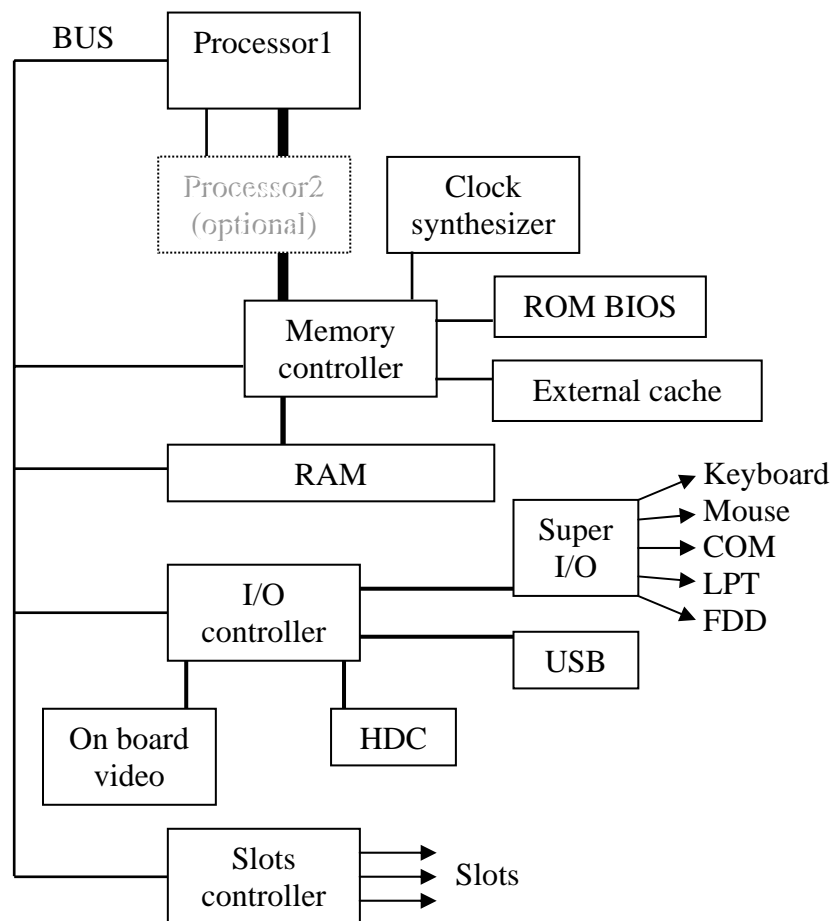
BUS

Processor1

Processor2 (optional)

Clock synthesizer

ROM BIOS

Memory controller

External cache

RAM

Super I/O

Keyboard
Mouse
COM
LPT
FDD

I/O controller

USB

On board video

HDC

Slots controller

Slots